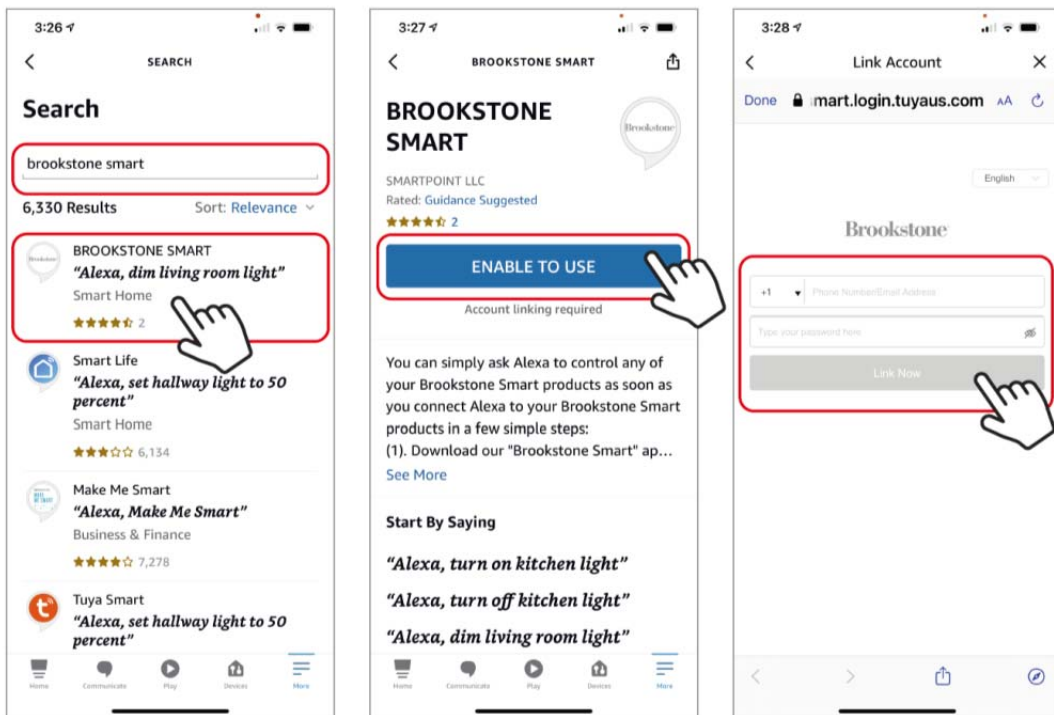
3:26

SEARCH

Search

brookstone smart

6,330 Results

Sort: Relevance

BROOKSTONE SMART
"Alexa, dim living room light"
Smart Home
2

Smart Life
"Alexa, set hallway light to 50 percent"
Smart Home
6,134

Make Me Smart
"Alexa, Make Me Smart"
Business & Finance
7,278

Tuya Smart
"Alexa, set hallway light to 50 percent"

Home Communicate Play Devices More

3:27

BROOKSTONE SMART

BROOKSTONE SMART

Brookstone

SMARTPOINT LLC
Rated: Guidance Suggested
2

ENABLE TO USE

Account linking required

You can simply ask Alexa to control any of your Brookstone Smart products as soon as you connect Alexa to your Brookstone Smart products in a few simple steps:
(1). Download our "Brookstone Smart" ap...
See More

Start By Saying

"Alexa, turn on kitchen light"

"Alexa, turn off kitchen light"

"Alexa, dim living room light"

Home Communicate Play Devices More

3:28

Link Account

Done mart.login.tuyaus.com AA

English

Brookstone

+1 Phone Number/Email Address

Type your password here

Link Now